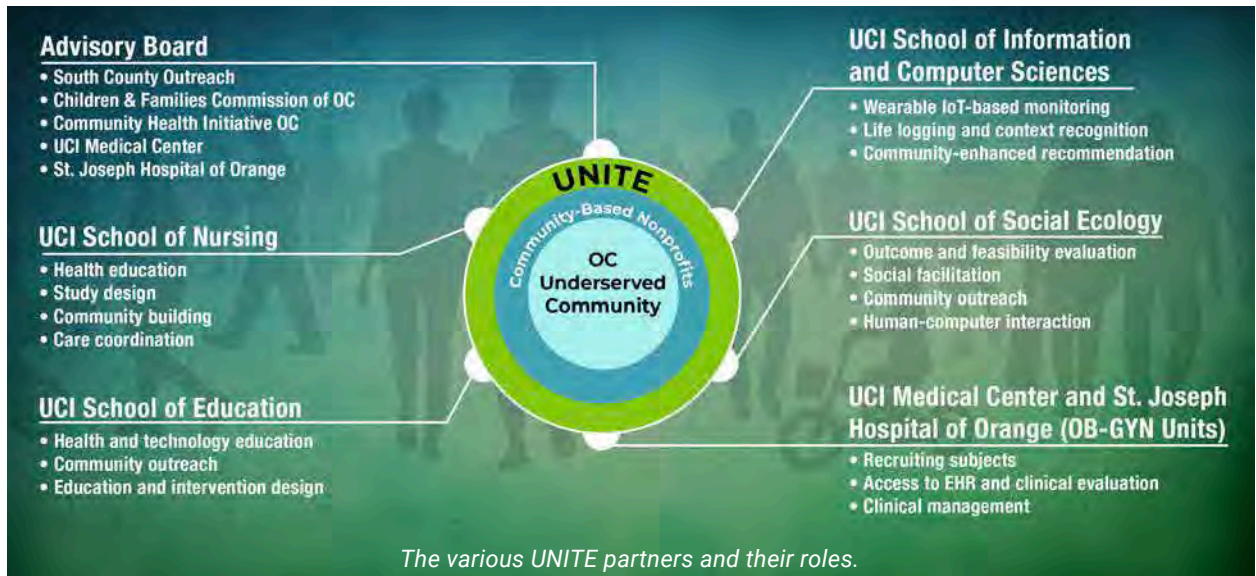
Advisory Board
• South County Outreach
• Children & Families Commission of OC
• Community Health Initiative OC
• UCI Medical Center
• St. Joseph Hospital of Orange

UCI School of Nursing
• Health education
• Study design
• Community building
• Care coordination

UCI School of Education
• Health and technology education
• Community outreach
• Education and intervention design

UNITE
Community-Based Nonprofits
OC Underserved Community

UCI School of Information and Computer Sciences
• Wearable IoT-based monitoring
• Life logging and context recognition
• Community-enhanced recommendation

UCI School of Social Ecology
• Outcome and feasibility evaluation
• Social facilitation
• Community outreach
• Human-computer interaction

UCI Medical Center and St. Joseph Hospital of Orange (OB-GYN Units)
• Recruiting subjects
• Access to EHR and clinical evaluation
• Clinical management

The various UNITE partners and their roles.